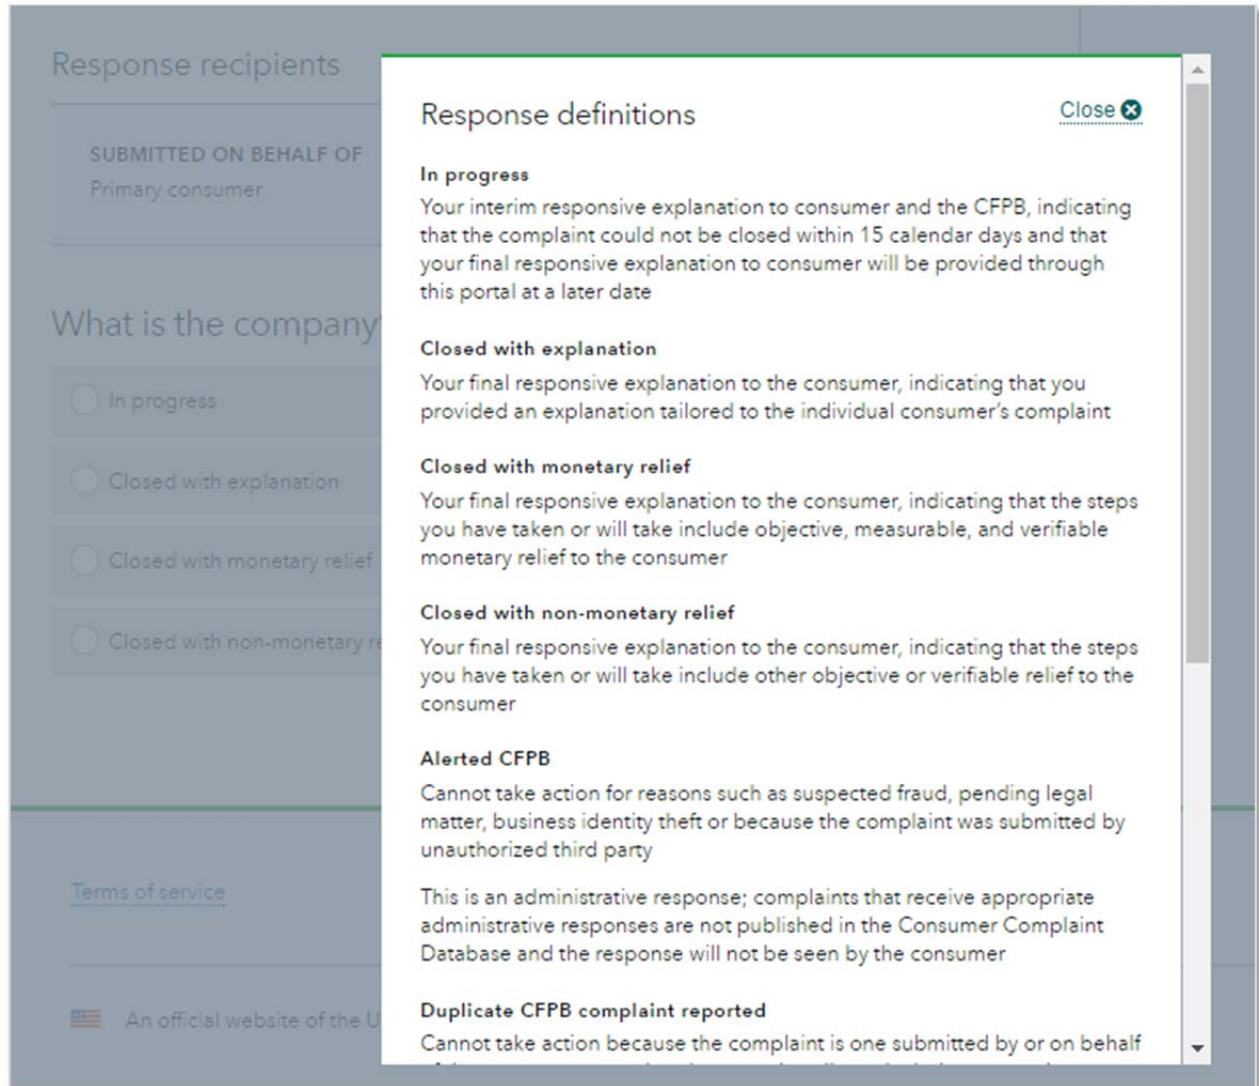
Response recipients

SUBMITTED ON BEHALF OF
Primary consumer

What is the company

In progress

Closed with explanation

Closed with monetary relief

Closed with non-monetary r

Terms of service

An official website of the U

Response definitions

Close

In progress
Your interim responsive explanation to consumer and the CFPB, indicating that the complaint could not be closed within 15 calendar days and that your final responsive explanation to consumer will be provided through this portal at a later date

Closed with explanation
Your final responsive explanation to the consumer, indicating that you provided an explanation tailored to the individual consumer's complaint

Closed with monetary relief
Your final responsive explanation to the consumer, indicating that the steps you have taken or will take include objective, measurable, and verifiable monetary relief to the consumer

Closed with non-monetary relief
Your final responsive explanation to the consumer, indicating that the steps you have taken or will take include other objective or verifiable relief to the consumer

Alerted CFPB
Cannot take action for reasons such as suspected fraud, pending legal matter, business identity theft or because the complaint was submitted by unauthorized third party

This is an administrative response; complaints that receive appropriate administrative responses are not published in the Consumer Complaint Database and the response will not be seen by the consumer

Duplicate CFPB complaint reported
Cannot take action because the complaint is one submitted by or on behalf
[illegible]